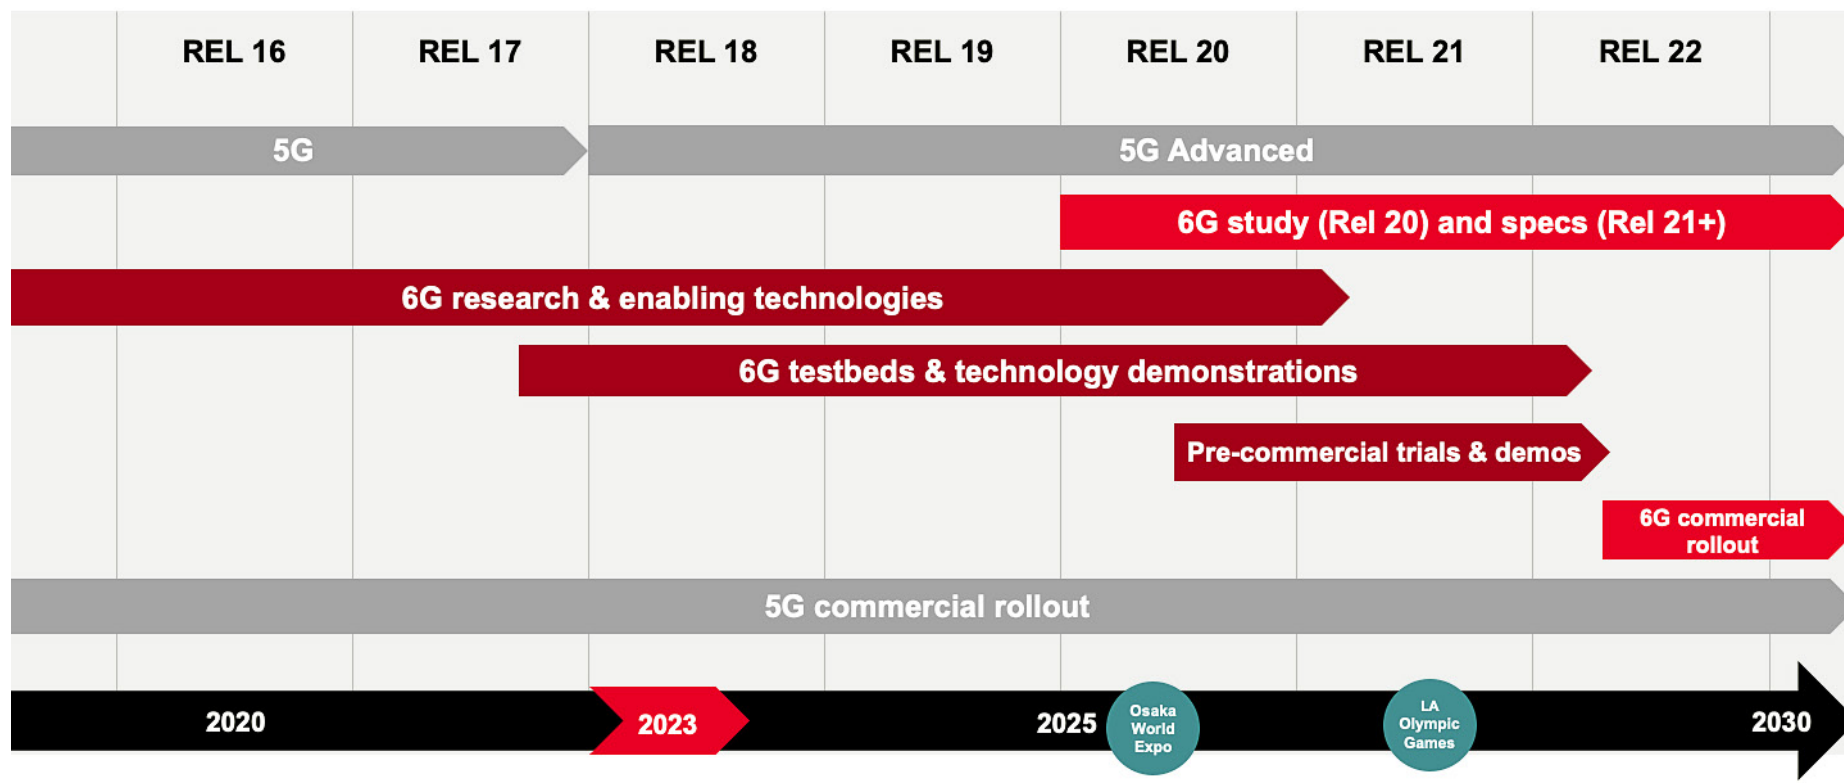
REL 16 REL 17 REL 18 REL 19 REL 20 REL 21 REL 22

5G

5G Advanced

6G study (Rel 20) and specs (Rel 21+)

6G research & enabling technologies

6G testbeds & technology demonstrations

Pre-commercial trials & demos

6G commercial rollout

5G commercial rollout

2020

2023

2025

Osaka World Expo

LA Olympic Games

2030